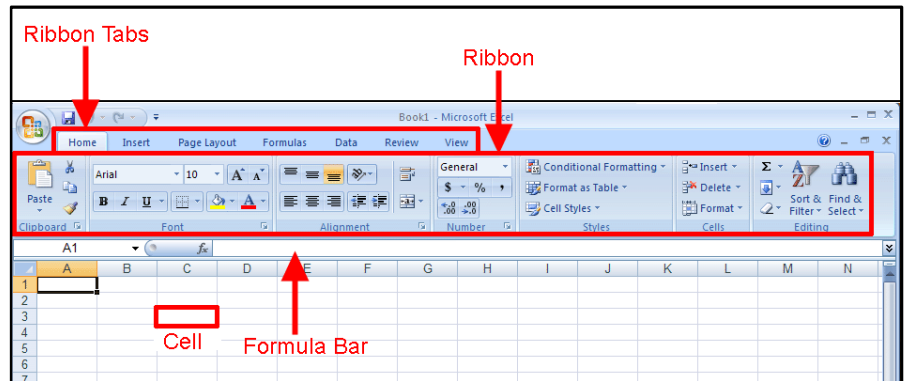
Ribbon Tabs

Ribbon

Book1 - Microsoft Excel

Home Insert Page Layout Formulas Data Review View

Paste

Clipboard

Arial 10

B I U

Font

Alignment

General

$ % ,

.00 .0

Number

Conditional Formatting

Format as Table

Cell Styles

Styles

Insert

Delete

Format

Cells

Σ

Sort & Filter

Find & Select

Editing

A1

fx

| | A | B | C | D | E | F | G | H | I | J | K | L | M | N |
|---|---|---|---|---|---|---|---|---|---|---|---|---|---|---|
| 1 | | | | | | | | | | | | | | |
| 2 | | | | | | | | | | | | | | |
| 3 | | | | | | | | | | | | | | |
| 4 | | | | | | | | | | | | | | |
| 5 | | | | | | | | | | | | | | |
| 6 | | | | | | | | | | | | | | |
| 7 | | | | | | | | | | | | | | |

Cell

Formula Bar